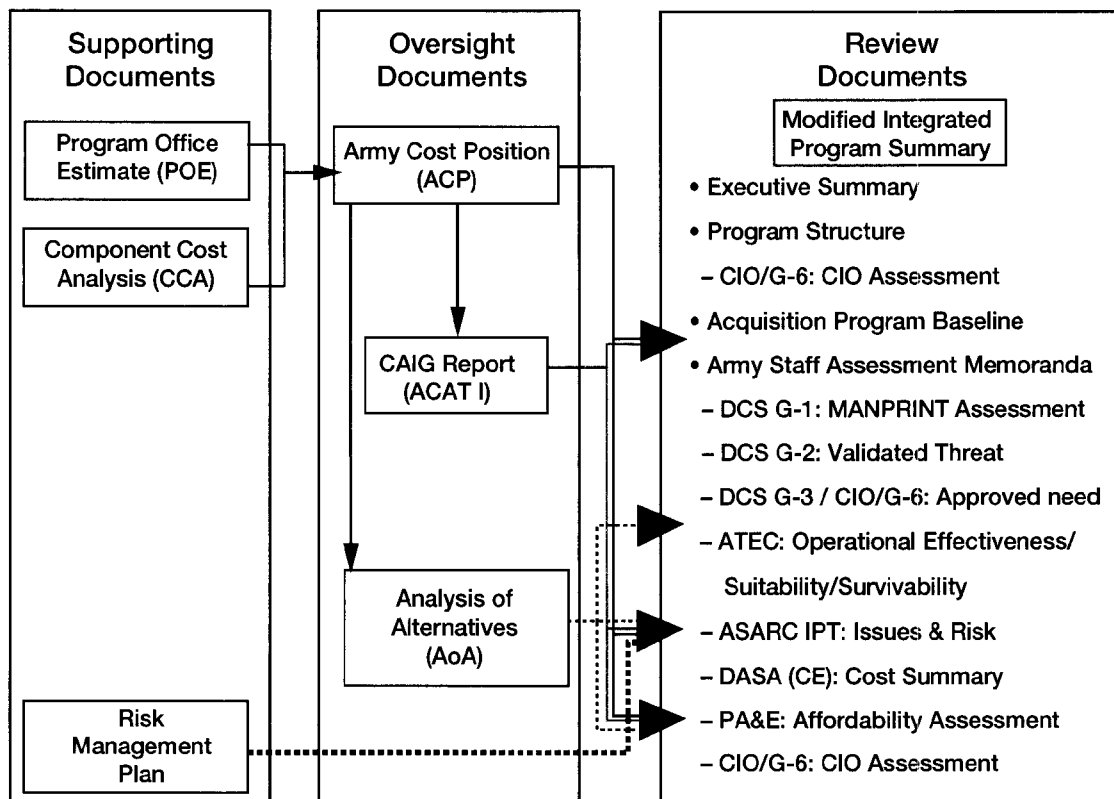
Supporting Documents

Program Office Estimate (POE)

Component Cost Analysis (CCA)

Risk Management Plan

Oversight Documents

Army Cost Position (ACP)

CAIG Report (ACAT I)

Analysis of Alternatives (AoA)

Review Documents

Modified Integrated Program Summary

• Executive Summary
• Program Structure
– CIO/G-6: CIO Assessment
• Acquisition Program Baseline
• Army Staff Assessment Memoranda
– DCS G-1: MANPRINT Assessment
– DCS G-2: Validated Threat
– DCS G-3 / CIO/G-6: Approved need
– ATEC: Operational Effectiveness/ Suitability/Survivability
– ASARC IPT: Issues & Risk
– DASA (CE): Cost Summary
– PA&E: Affordability Assessment
– CIO/G-6: CIO Assessment